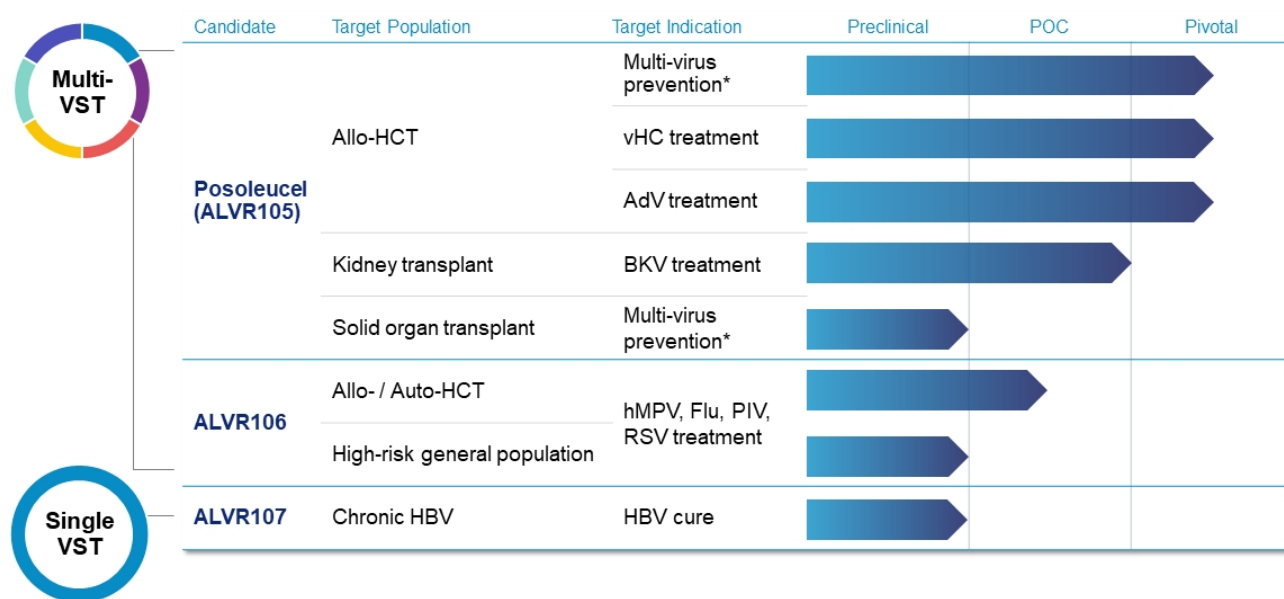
Multi-VST

Single VST

| Candidate | Target Population | Target Indication | Preclinical | POC | Pivotal |
|---|---|---|---|---|---|
| Posoleucel (ALVR105) | Allo-HCT | Multi-virus prevention* | | | |
| | | vHC treatment | | | |
| | | AdV treatment | | | |
| | Kidney transplant | BKV treatment | | | |
| | Solid organ transplant | Multi-virus prevention* | | | |
| ALVR106 | Allo- / Auto-HCT | hMPV, Flu, PIV, RSV treatment | | | |
| | High-risk general population | | | | |
| ALVR107 | Chronic HBV | HBV cure | | | |